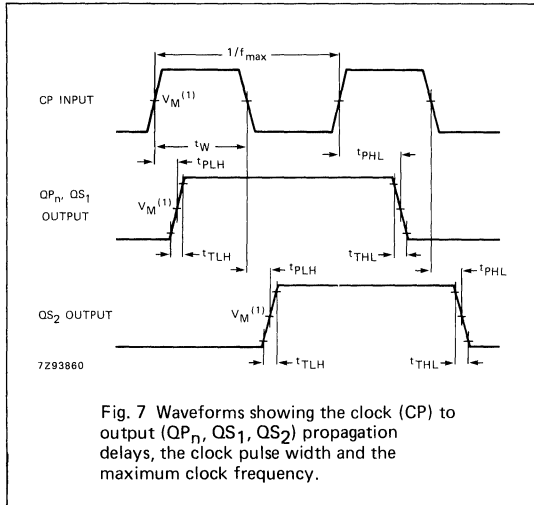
$1/f_{max}$

CP INPUT

$V_M^{(1)}$

$t_W$

$t_{PLH}$

$t_{PHL}$

$QP_n$, $QS_1$ OUTPUT

$V_M^{(1)}$

$t_{TLH}$

$t_{THL}$

$t_{PLH}$

$t_{PHL}$

$QS_2$ OUTPUT

$V_M^{(1)}$

$t_{TLH}$

$t_{THL}$

7Z93860

Fig. 7 Waveforms showing the clock (CP) to output ($QP_n$, $QS_1$, $QS_2$) propagation delays, the clock pulse width and the maximum clock frequency.